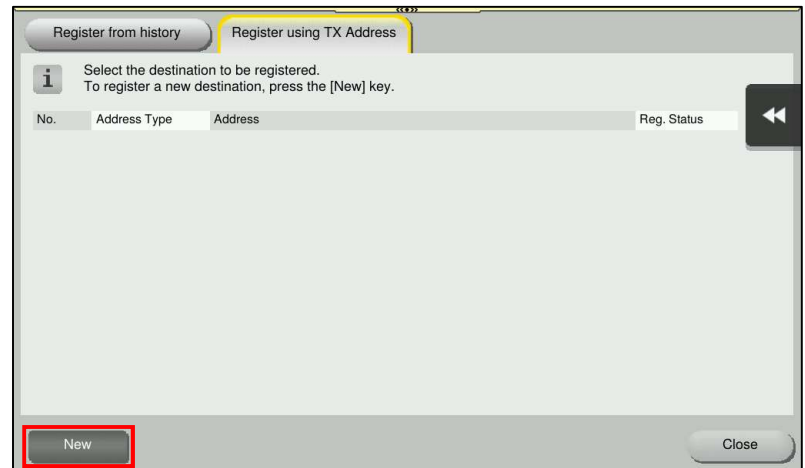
Register from history

Register using TX Address

Select the destination to be registered.
To register a new destination, press the [New] key.

| No. | Address Type | Address | Reg. Status |
|---|---|---|---|

New

Close